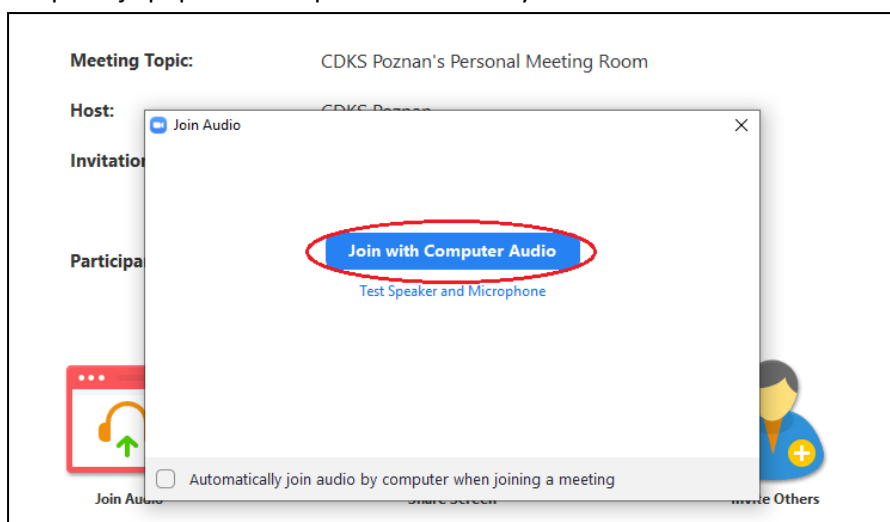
Meeting Topic: CDKS Poznan's Personal Meeting Room

Host: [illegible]

Invitation

Participa

Join Audio

Join with Computer Audio

Test Speaker and Microphone

Automatically join audio by computer when joining a meeting

Join Audio

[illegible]

Invite Others